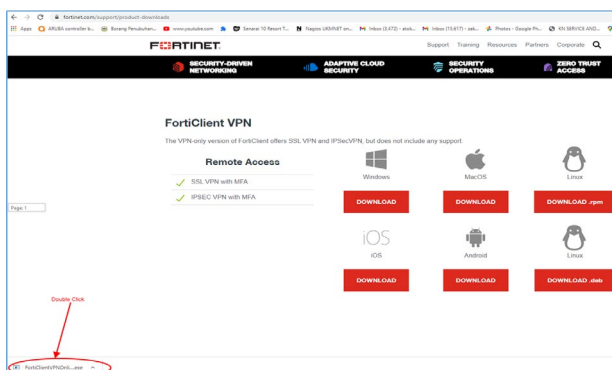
fortinet.com/support/product-downloads

Apps ARUBA controller b... Borang Penubuhan... www.youtube.com Simanai 10 Resort T... Nagios UKMNET em... Inbox (3,472) - aksh... Inbox (15,617) - ask... Photos - Google Ph... KN SERVICE AND...

FORTINET.

Support Training Resources Partners Corporate

SECURITY-DRIVEN NETWORKING

ADAPTIVE CLOUD SECURITY

SECURITY OPERATIONS

ZERO TRUST ACCESS

FortiClient VPN

The VPN-only version of FortiClient offers SSL VPN and IPSecVPN, but does not include any support.

Remote Access

SSL VPN with MFA

IPSEC VPN with MFA

Windows

DOWNLOAD

MacOS

DOWNLOAD

Linux

DOWNLOAD .rpm

iOS

iOS

DOWNLOAD

Android

DOWNLOAD

Linux

DOWNLOAD .deb

Page 1

Double Click

FortiClientVPNOnli....exe